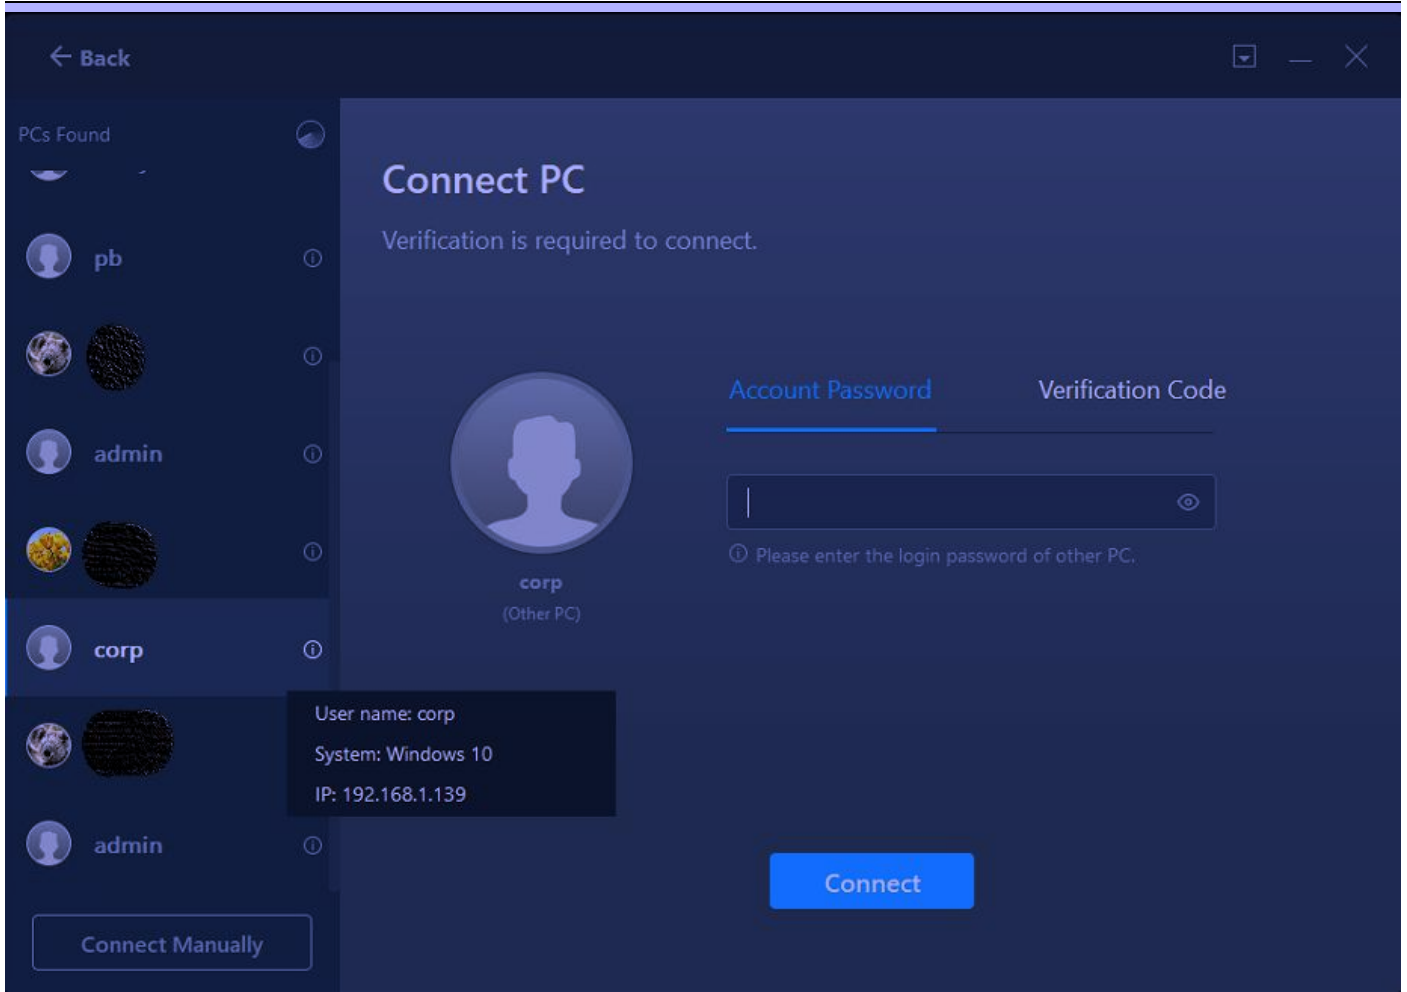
Back

PCs Found

pb

admin

corp

admin

Connect Manually

Connect PC

Verification is required to connect.

corp
(Other PC)

Account Password

Verification Code

Please enter the login password of other PC.

User name: corp
System: Windows 10
IP: 192.168.1.139

Connect